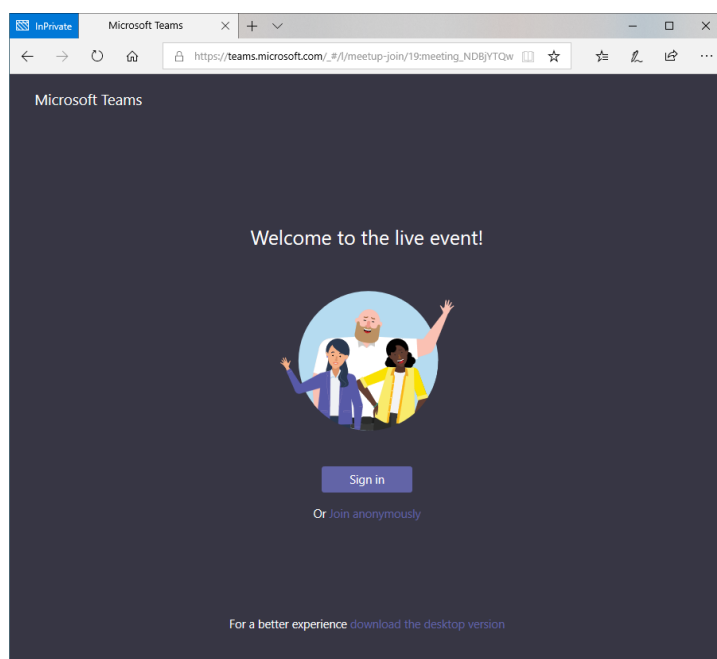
InPrivate

Microsoft Teams

https://teams.microsoft.com/_#/l/meetup-join/19:meeting_NDBjYTQw

Microsoft Teams

Welcome to the live event!

Sign in

Or Join anonymously

For a better experience download the desktop version